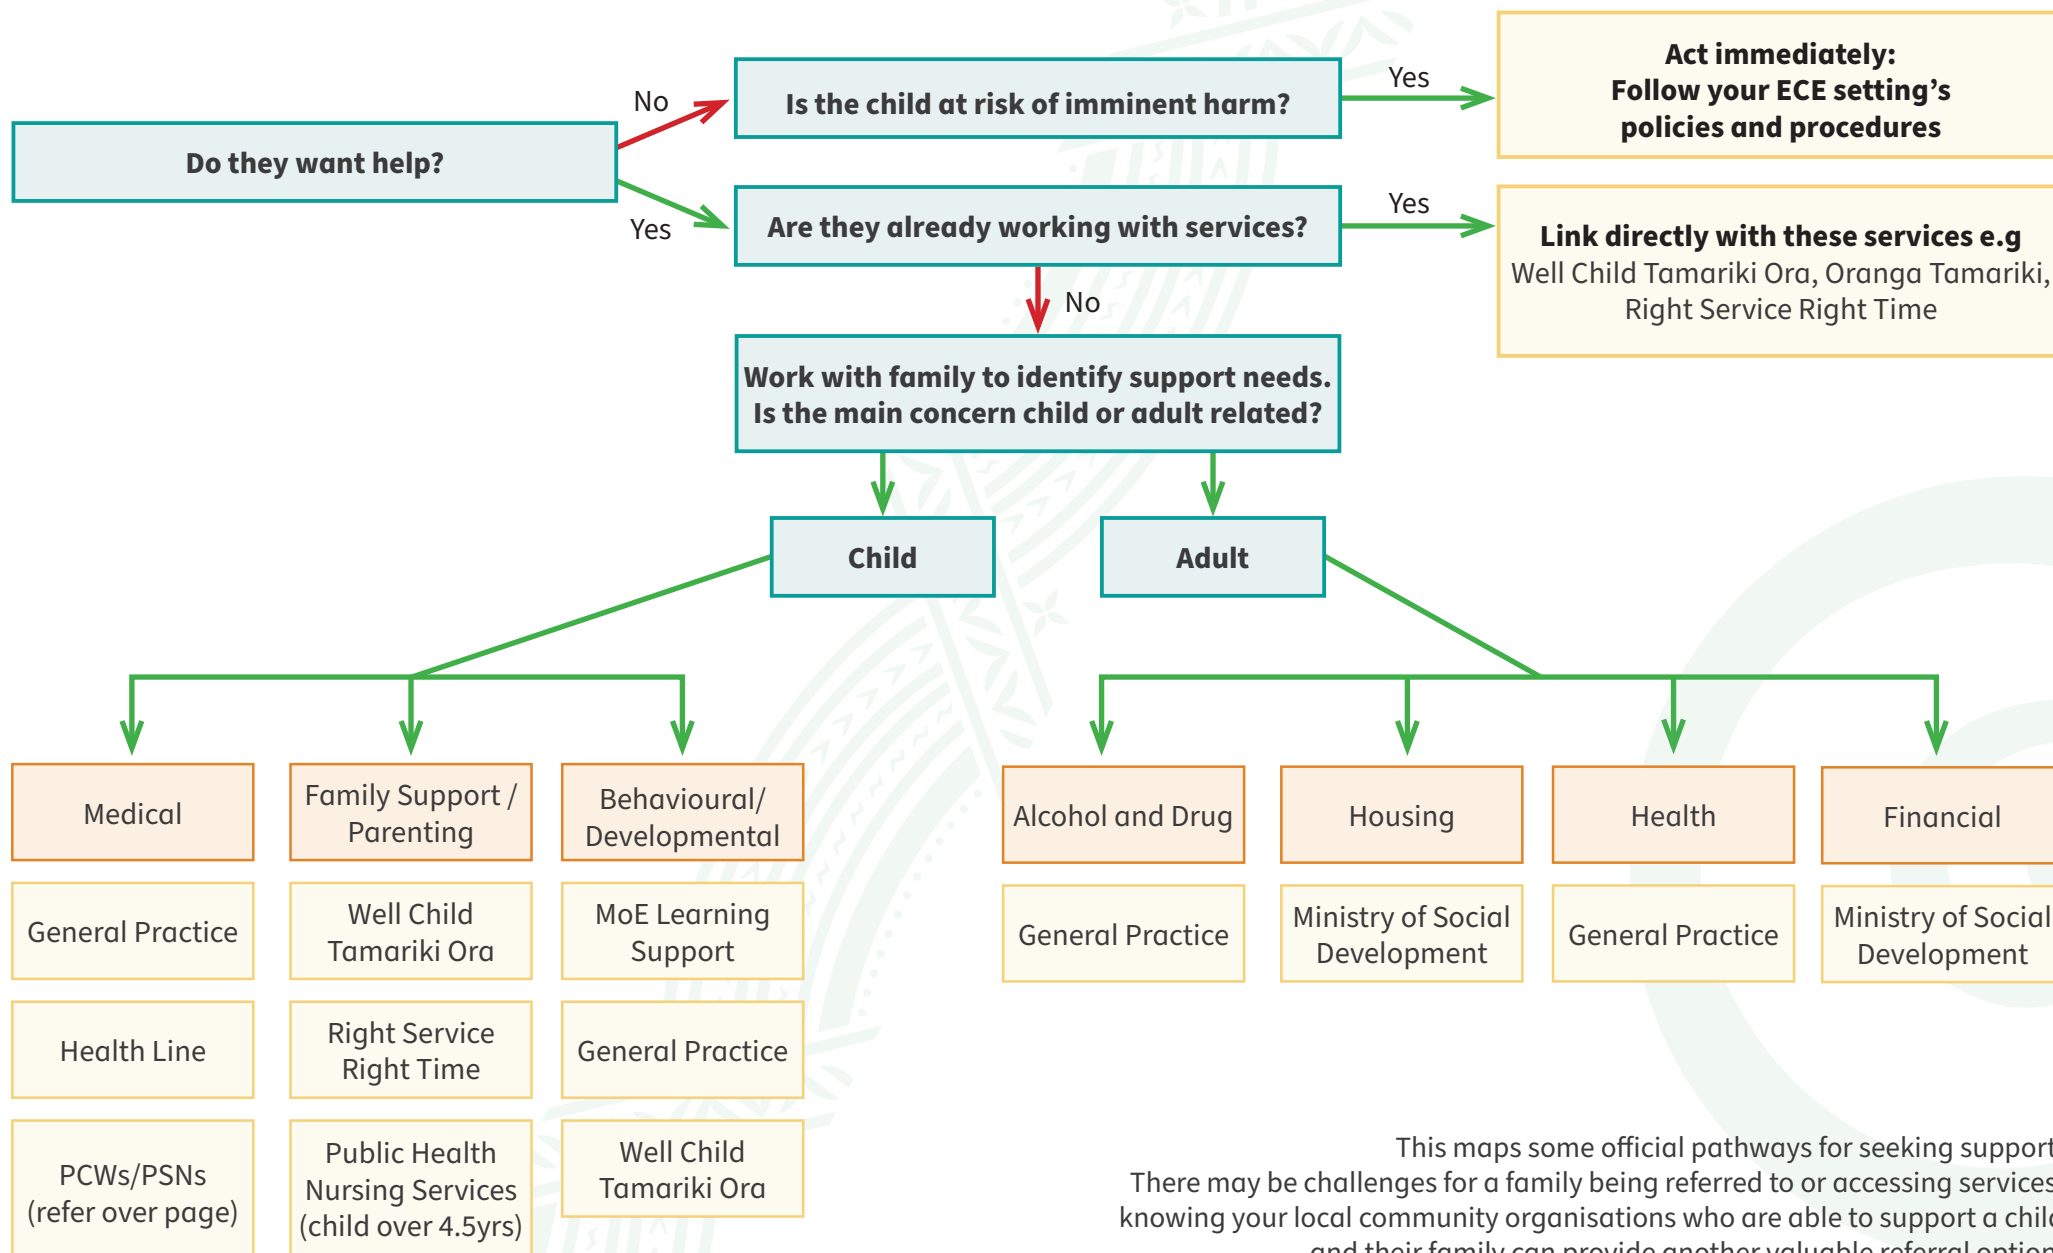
Do they want help?

No

Is the child at risk of imminent harm?

Yes

Act immediately:
Follow your ECE setting's policies and procedures

Yes

Are they already working with services?

Yes

Link directly with these services e.g
Well Child Tamariki Ora, Oranga Tamariki, Right Service Right Time

No

Work with family to identify support needs.
Is the main concern child or adult related?

Child

Adult

Medical

Family Support / Parenting

Behavioural/ Developmental

Alcohol and Drug

Housing

Health

Financial

General Practice

Well Child Tamariki Ora

MoE Learning Support

General Practice

Ministry of Social Development

General Practice

Ministry of Social Development

Health Line

Right Service Right Time

General Practice

PCWs/PSNs (refer over page)

Public Health Nursing Services (child over 4.5yrs)

Well Child Tamariki Ora

This maps some official pathways for seeking support
There may be challenges for a family being referred to or accessing services
knowing your local community organisations who are able to support a chil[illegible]
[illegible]